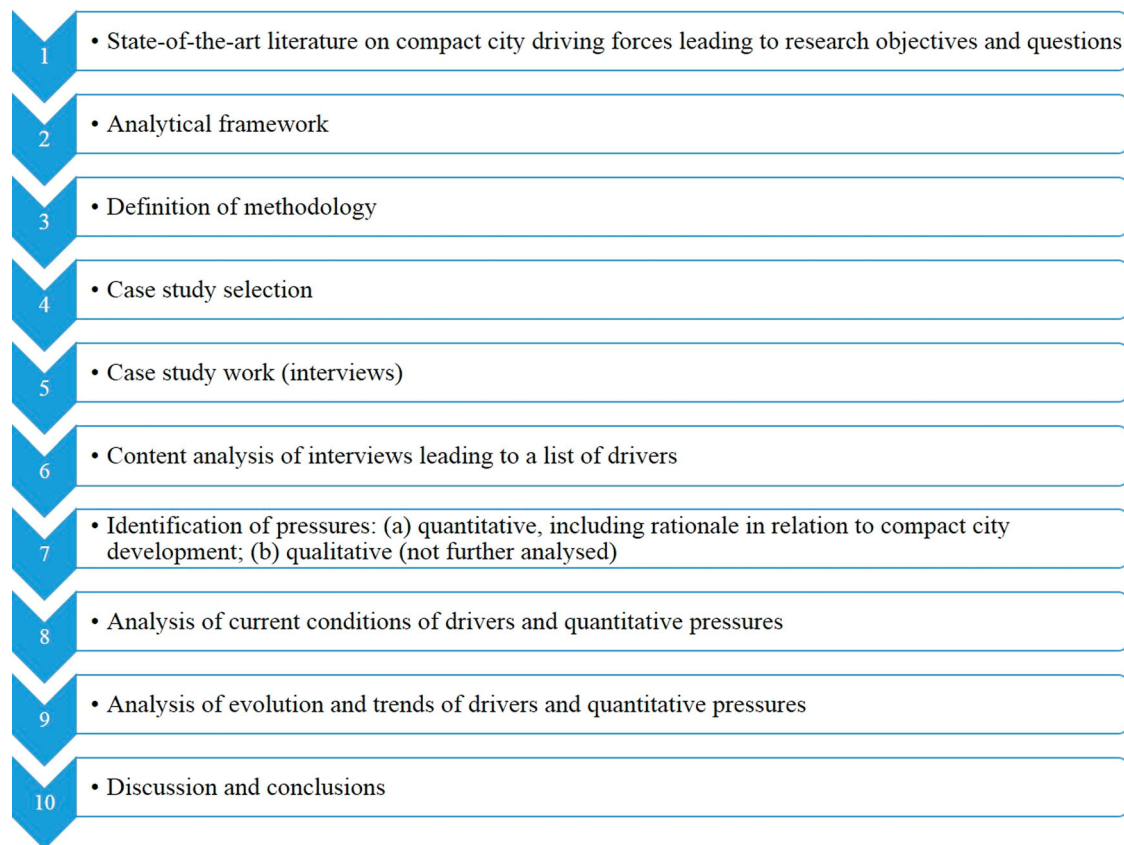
1
• State-of-the-art literature on compact city driving forces leading to research objectives and questions

2
• Analytical framework

3
• Definition of methodology

4
• Case study selection

5
• Case study work (interviews)

6
• Content analysis of interviews leading to a list of drivers

7
• Identification of pressures: (a) quantitative, including rationale in relation to compact city development; (b) qualitative (not further analysed)

8
• Analysis of current conditions of drivers and quantitative pressures

9
• Analysis of evolution and trends of drivers and quantitative pressures

10
• Discussion and conclusions